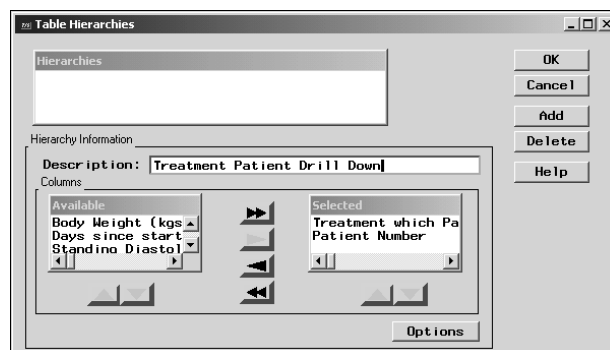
Table Hierarchies

Hierarchies

OK

Cancel

Add

Delete

Help

Hierarchy Information

Description: Treatment Patient Drill Down

Columns

Available

Body Weight (kgs

Days since start

Standing Diastol

Selected

Treatment which Pa

Patient Number

Options